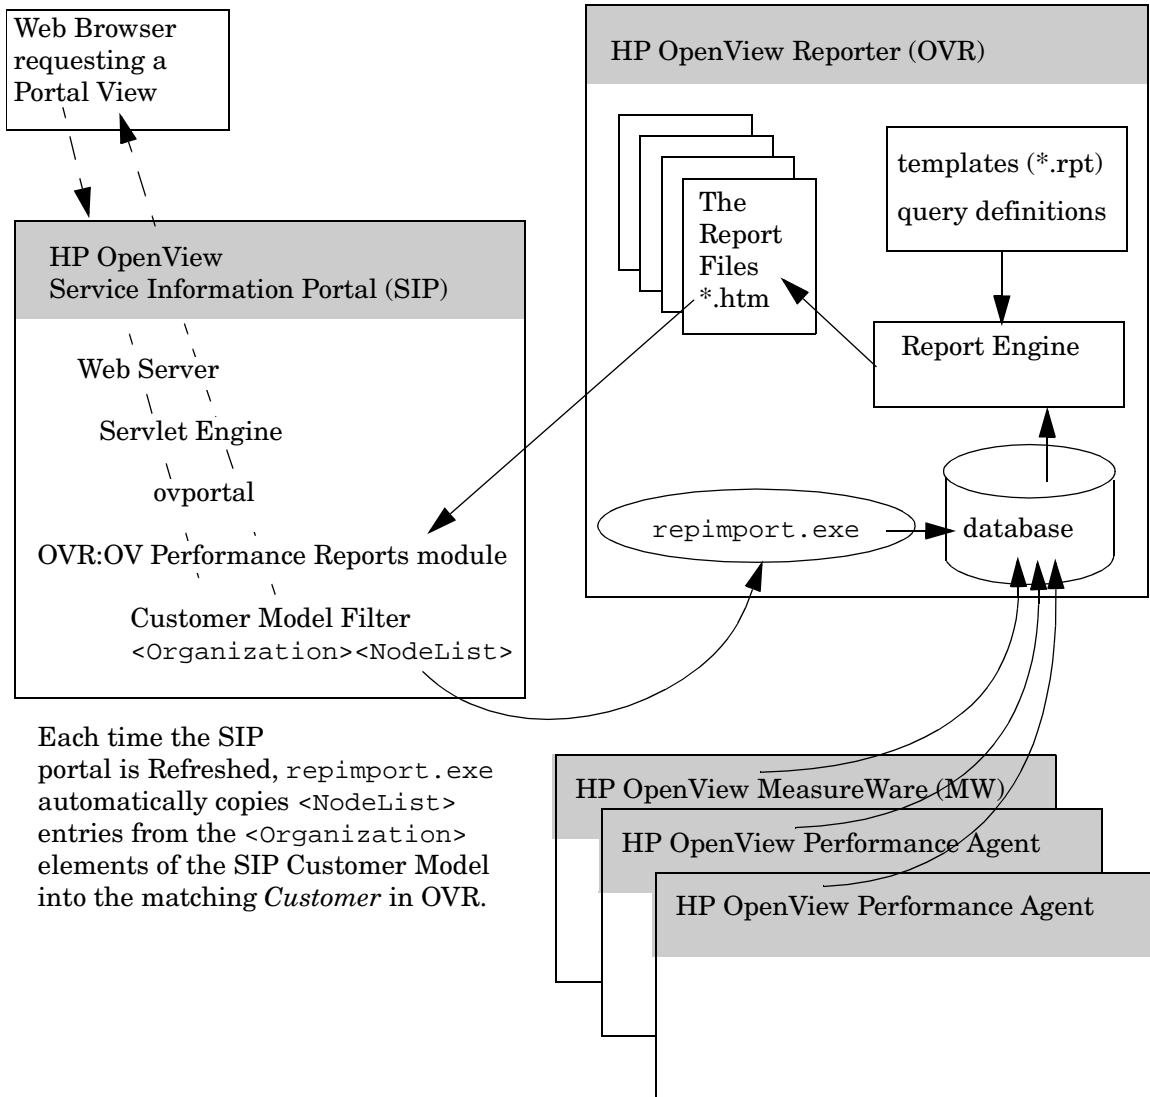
Web Browser requesting a Portal View

HP OpenView Reporter (OVR)

The Report Files *.htm

templates (*.rpt)
query definitions

Report Engine

HP OpenView
Service Information Portal (SIP)

Web Server

Servlet Engine

ovportal

OVR:OV Performance Reports module

Customer Model Filter
<Organization><NodeList>

repimport.exe

database

Each time the SIP portal is Refreshed, repimport.exe automatically copies <NodeList> entries from the <Organization> elements of the SIP Customer Model into the matching *Customer* in OVR.

HP OpenView MeasureWare (MW)

HP OpenView Performance Agent

HP OpenView Performance Agent